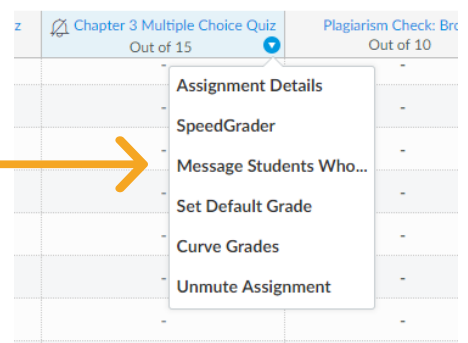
z

Chapter 3 Multiple Choice Quiz
Out of 15

Plagiarism Check: Bro
Out of 10

Assignment Details
SpeedGrader
Message Students Who...
Set Default Grade
Curve Grades
Unmute Assignment

-
-
-
-
-
-
-
-
-
-
-
-
-
-